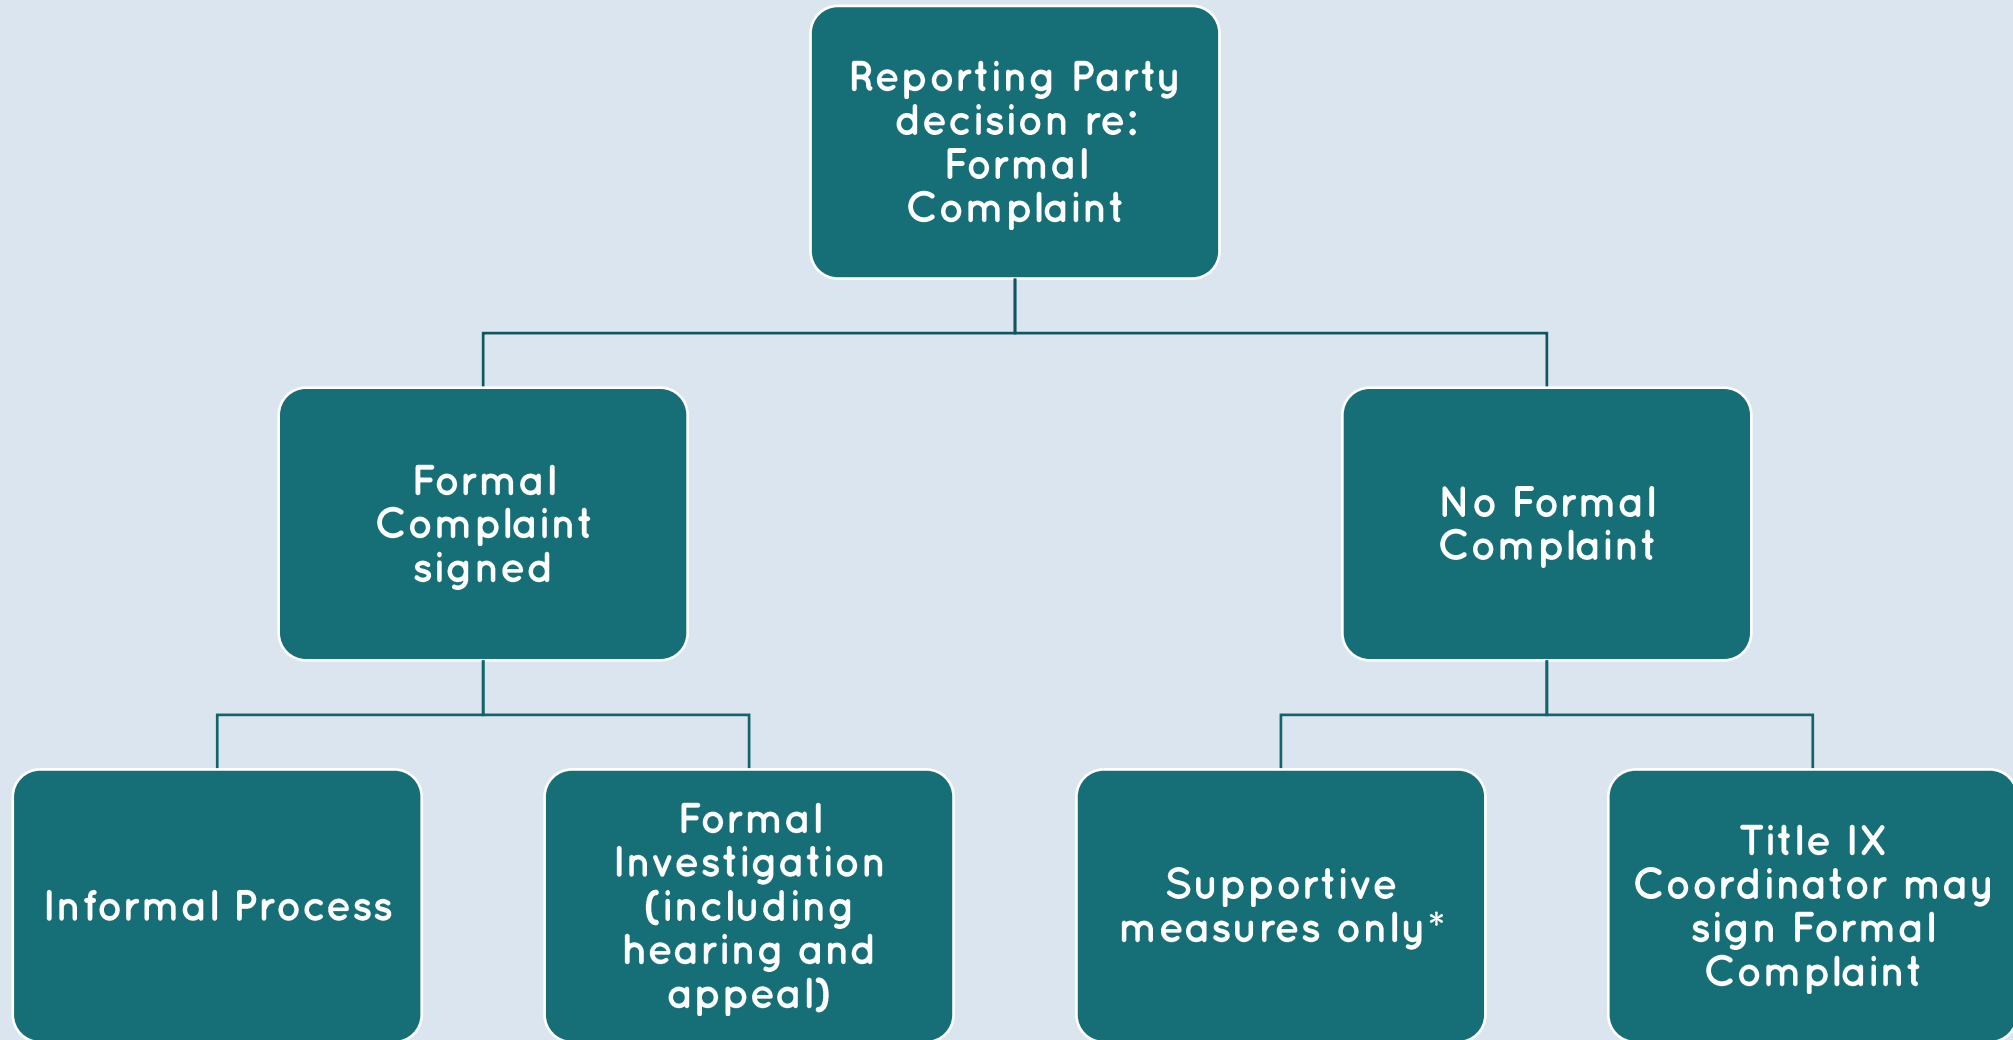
Reporting Party decision re: Formal Complaint

Formal Complaint signed

No Formal Complaint

Informal Process

Formal Investigation (including hearing and appeal)

Supportive measures only*

Title IX Coordinator may sign Formal Complaint